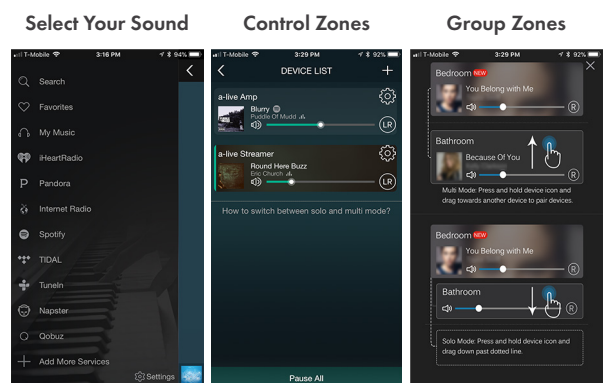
Select Your Sound

T-Mobile 3:16 PM 94%

Search

Favorites

My Music

iHeartRadio

Pandora

Internet Radio

Spotify

TIDAL

TuneIn

Napster

Qobuz

Add More Services

Settings

Control Zones

T-Mobile 3:29 PM 92%

DEVICE LIST

a-live Amp

Blurry

Puddle Of Mudd

LR

a-live Streamer

Round Here Buzz

Eric Church

LR

How to switch between solo and multi mode?

Pause All

Group Zones

T-Mobile 3:29 PM 92%

Bedroom NEW

You Belong with Me

R

Bathroom

Because Of You

R

Multi Mode: Press and hold device icon and drag towards another device to pair devices.

Bedroom NEW

You Belong with Me

R

Bathroom

R

Solo Mode: Press and hold device icon and drag down past dotted line.